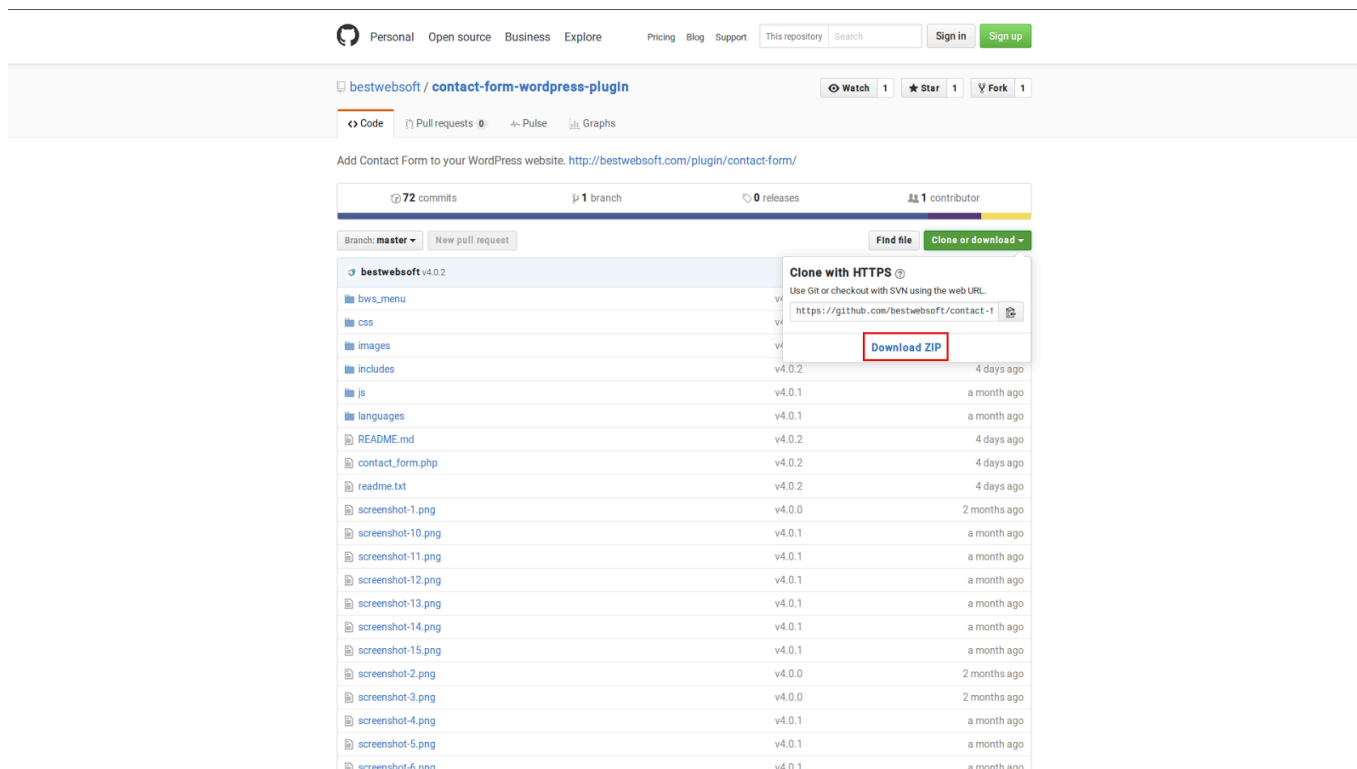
Personal Open source Business Explore Pricing Blog Support This repository Search Sign in Sign up

bestwebsoft / contact-form-wordpress-plugin

Watch 1 Star 1 Fork 1

Code Pull requests 0 Pulse Graphs

Add Contact Form to your WordPress website. http://bestwebsoft.com/plugin/contact-form/

72 commits 1 branch 0 releases 1 contributor

Branch: master New pull request Find file Clone or download

bestwebsoft v4.0.2

Clone with HTTPS
Use Git or checkout with SVN using the web URL.
https://github.com/bestwebsoft/contact-f
Download ZIP

| | | |
|---|---|---|
| bws_menu | v4 | |
| css | v4 | |
| images | v4 | |
| includes | v4.0.2 | 4 days ago |
| js | v4.0.1 | a month ago |
| languages | v4.0.1 | a month ago |
| README.md | v4.0.2 | 4 days ago |
| contact_form.php | v4.0.2 | 4 days ago |
| readme.txt | v4.0.2 | 4 days ago |
| screenshot-1.png | v4.0.0 | 2 months ago |
| screenshot-10.png | v4.0.1 | a month ago |
| screenshot-11.png | v4.0.1 | a month ago |
| screenshot-12.png | v4.0.1 | a month ago |
| screenshot-13.png | v4.0.1 | a month ago |
| screenshot-14.png | v4.0.1 | a month ago |
| screenshot-15.png | v4.0.1 | a month ago |
| screenshot-2.png | v4.0.0 | 2 months ago |
| screenshot-3.png | v4.0.0 | 2 months ago |
| screenshot-4.png | v4.0.1 | a month ago |
| screenshot-5.png | v4.0.1 | a month ago |
| screenshot-6.png | v4.0.1 | a month ago |